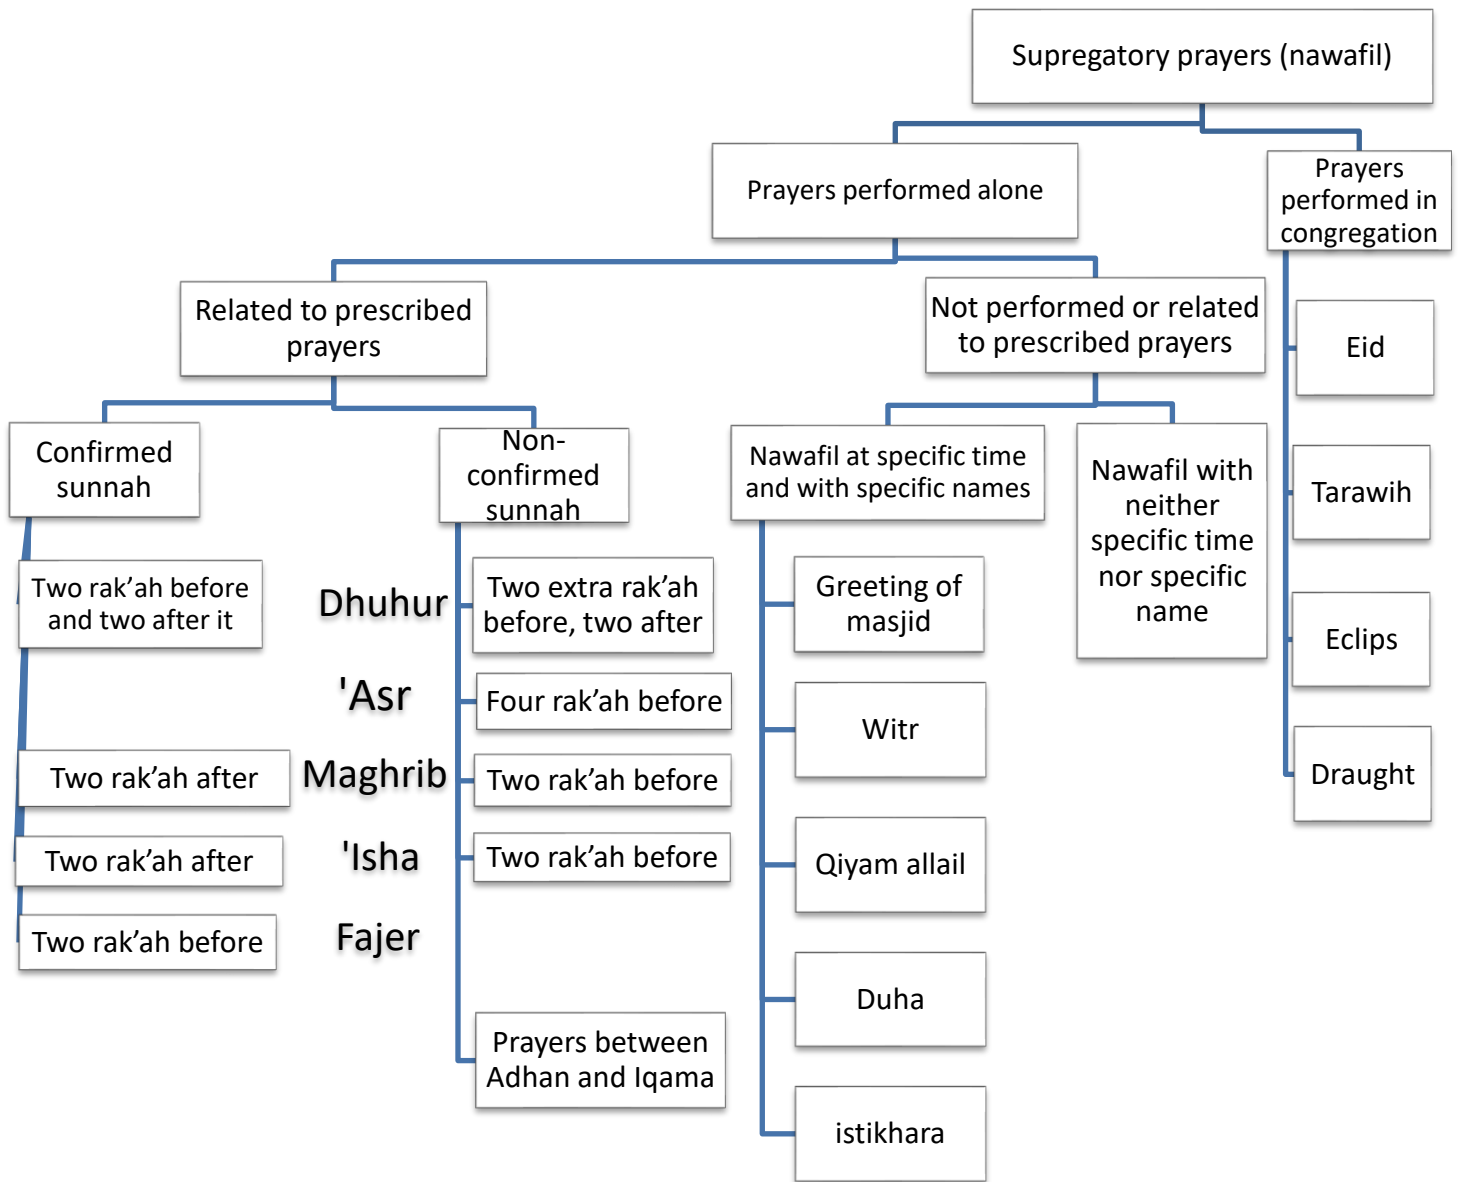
Supregatory prayers (nawafil)

Prayers performed alone

Prayers performed in congregation

Related to prescribed prayers

Not performed or related to prescribed prayers

Confirmed sunnah

Non-confirmed sunnah

Nawafil at specific time and with specific names

Nawafil with neither specific time nor specific name

Eid

Tarawih

Eclips

Draught

Two rak'ah before and two after it

Dhuhur

Two extra rak'ah before, two after

'Asr

Four rak'ah before

Two rak'ah after

Maghrib

Two rak'ah before

Two rak'ah after

'Isha

Two rak'ah before

Two rak'ah before

Fajer

Prayers between Adhan and Iqama

Greeting of masjid

Witr

Qiyam allail

Duha

istikhara